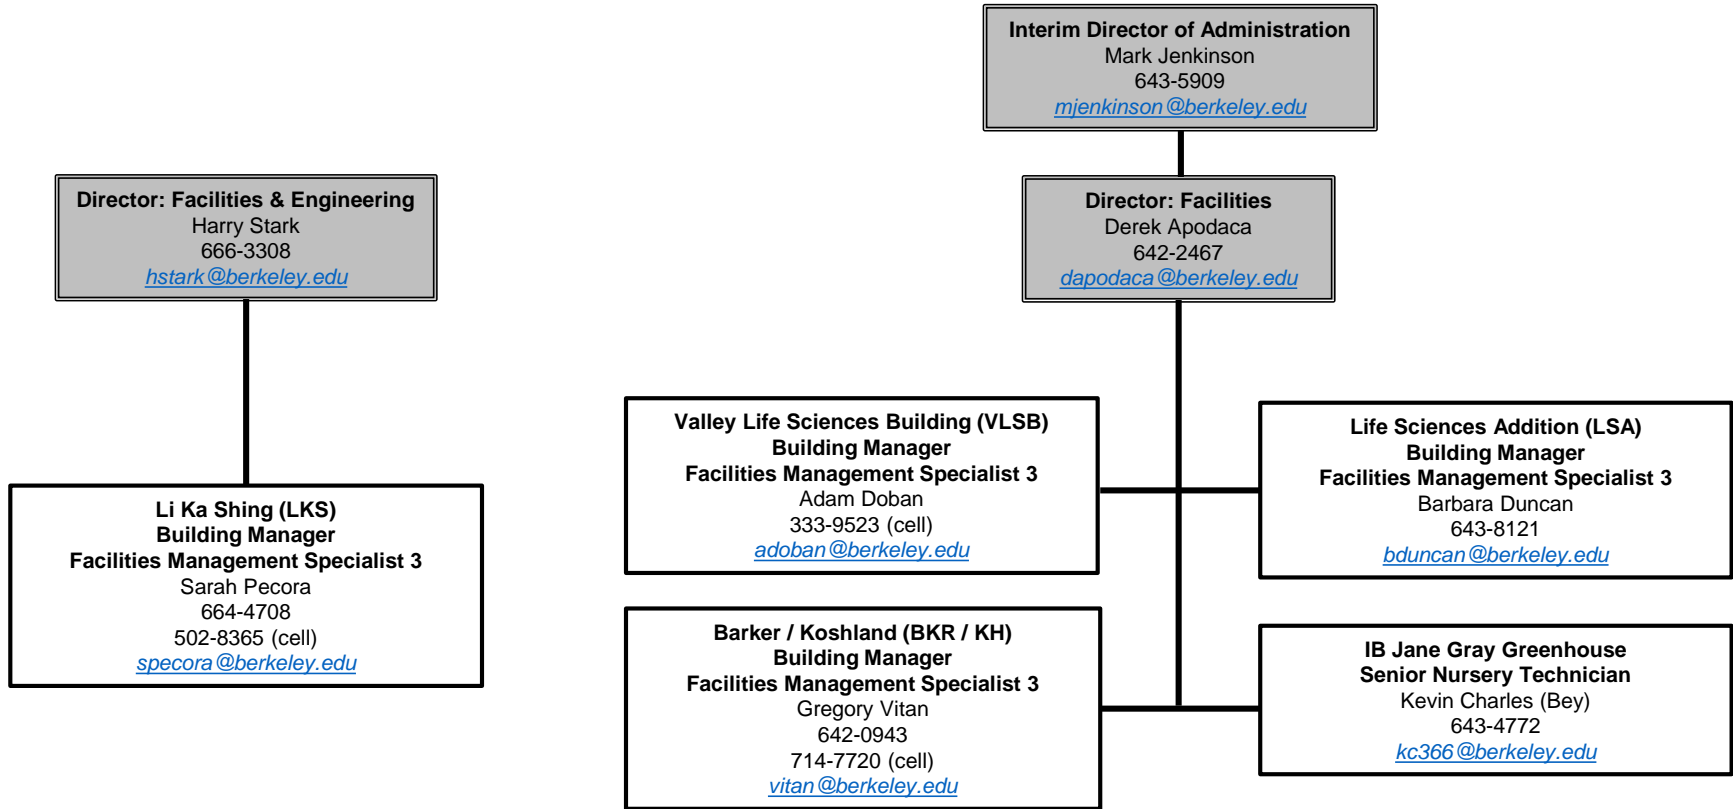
Interim Director of Administration
Mark Jenkinson
643-5909
mjenkinson@berkeley.edu

Director: Facilities & Engineering
Harry Stark
666-3308
hstark@berkeley.edu

Li Ka Shing (LKS)
Building Manager
Facilities Management Specialist 3
Sarah Pecora
664-4708
502-8365 (cell)
specora@berkeley.edu

Director: Facilities
Derek Apodaca
642-2467
dapodaca@berkeley.edu

Valley Life Sciences Building (VLSB)
Building Manager
Facilities Management Specialist 3
Adam Doban
333-9523 (cell)
adoban@berkeley.edu

Life Sciences Addition (LSA)
Building Manager
Facilities Management Specialist 3
Barbara Duncan
643-8121
bduncan@berkeley.edu

Barker / Koshland (BKR / KH)
Building Manager
Facilities Management Specialist 3
Gregory Vitan
642-0943
714-7720 (cell)
vitan@berkeley.edu

IB Jane Gray Greenhouse
Senior Nursery Technician
Kevin Charles (Bey)
643-4772
kc366@berkeley.edu